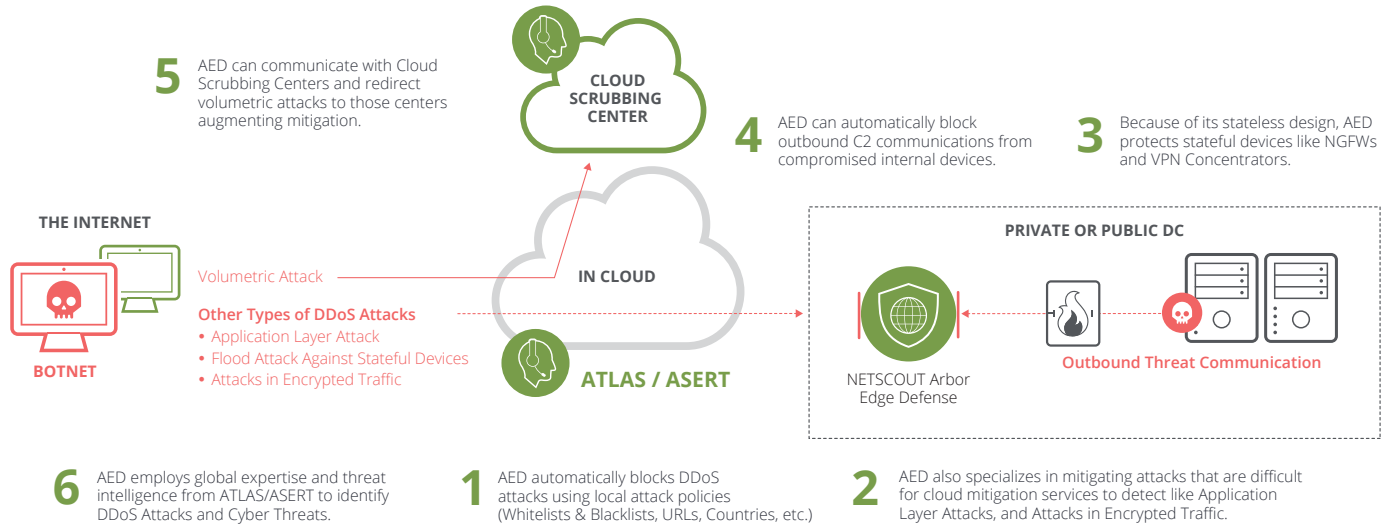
5 AED can communicate with Cloud Scrubbing Centers and redirect volumetric attacks to those centers augmenting mitigation.

CLOUD SCRUBBING CENTER

4 AED can automatically block outbound C2 communications from compromised internal devices.

3 Because of its stateless design, AED protects stateful devices like NGFWs and VPN Concentrators.

THE INTERNET

BOTNET

Volumetric Attack

Other Types of DDoS Attacks
• Application Layer Attack
• Flood Attack Against Stateful Devices
• Attacks in Encrypted Traffic

IN CLOUD

ATLAS / ASERT

PRIVATE OR PUBLIC DC

NETSCOUT Arbor Edge Defense

Outbound Threat Communication

6 AED employs global expertise and threat intelligence from ATLAS/ASERT to identify DDoS Attacks and Cyber Threats.

1 AED automatically blocks DDoS attacks using local attack policies (Whitelists & Blacklists, URLs, Countries, etc.)

2 AED also specializes in mitigating attacks that are difficult for cloud mitigation services to detect like Application Layer Attacks, and Attacks in Encrypted Traffic.